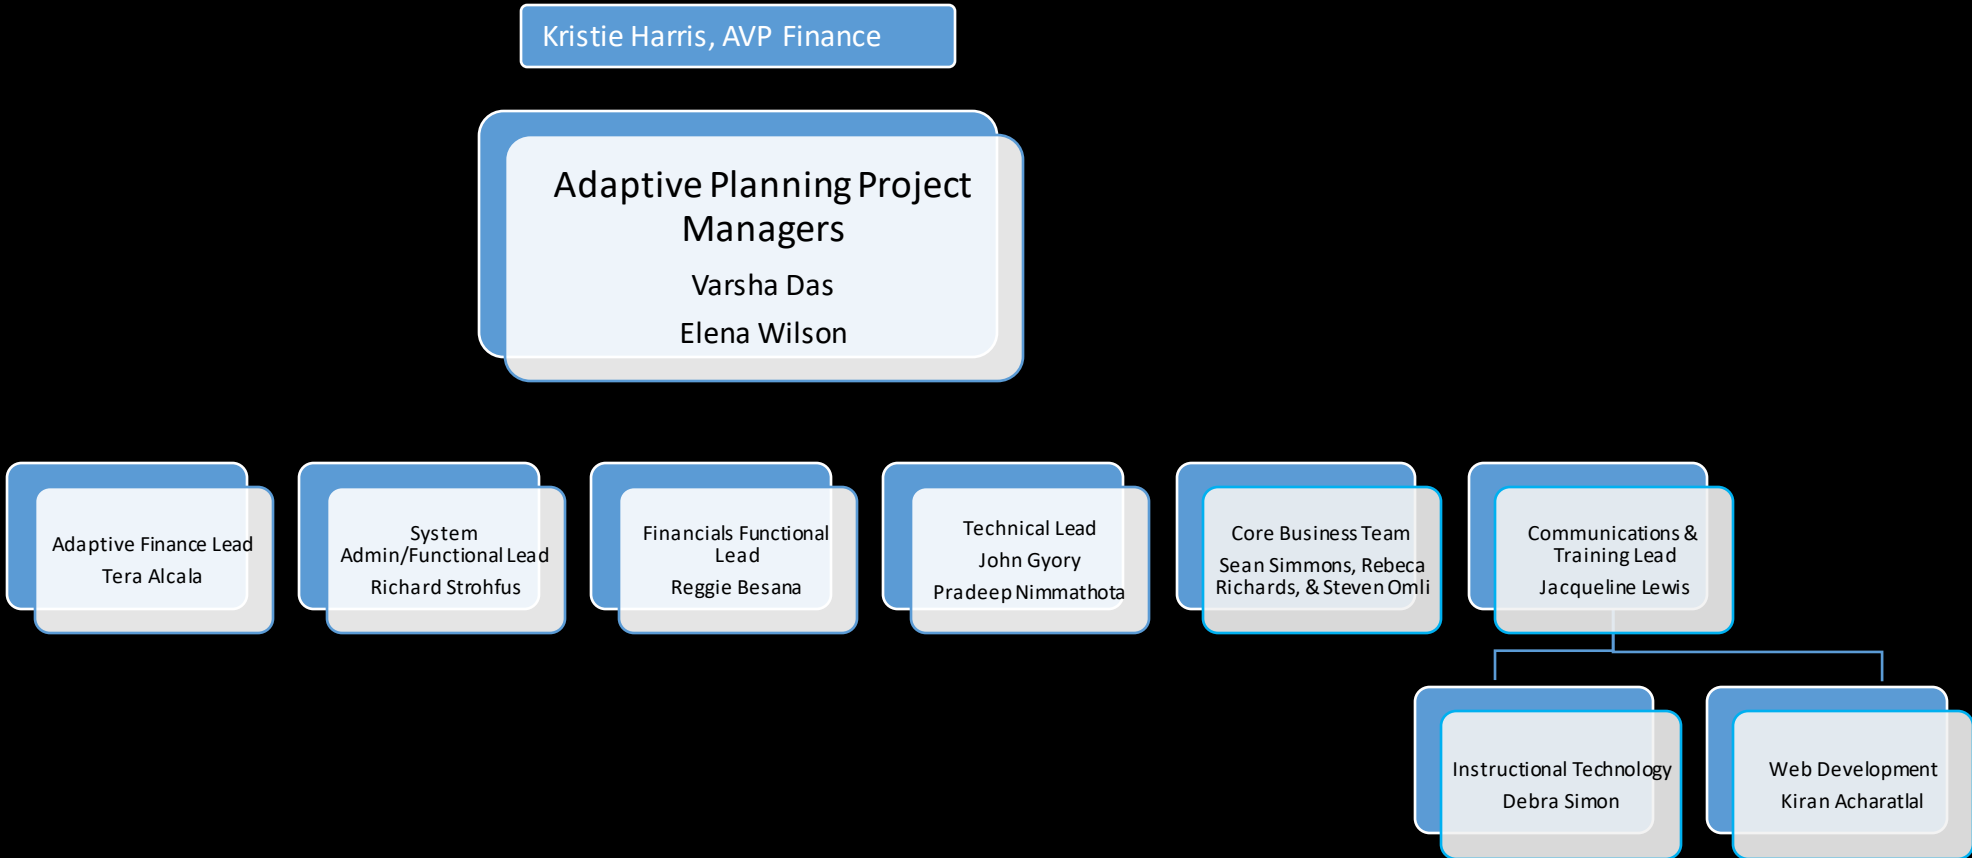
Kristie Harris, AVP Finance

Adaptive Planning Project Managers

Varsha Das

Elena Wilson

Adaptive Finance Lead

Tera Alcala

System Admin/Functional Lead

Richard Strohfus

Financials Functional Lead

Reggie Besana

Technical Lead

John Gyory

Pradeep Nimmathota

Core Business Team

Sean Simmons, Rebeca Richards, & Steven Omli

Communications & Training Lead

Jacqueline Lewis

Instructional Technology

Debra Simon

Web Development

Kiran Acharatlal